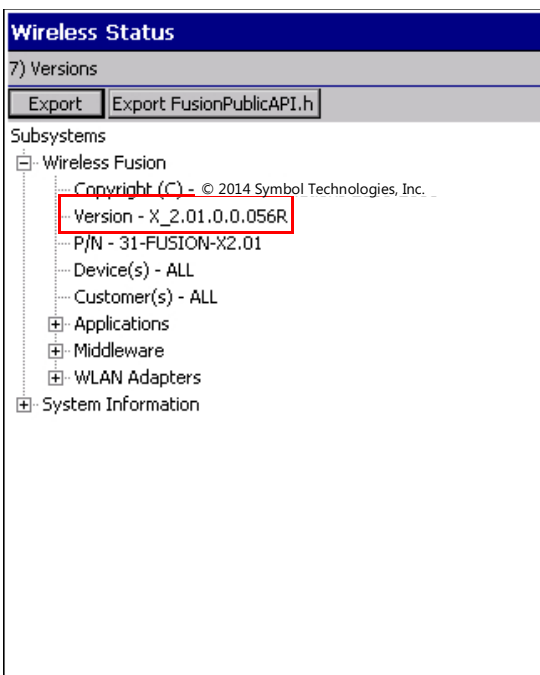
Wireless Status

7) Versions

Export
Export FusionPublicAPI.h

Subsystems

Wireless Fusion

Copyright (C) - © 2014 Symbol Technologies, Inc.

Version - X_2.01.0.0.056R

P/N - 31-FUSION-X2.01

Device(s) - ALL

Customer(s) - ALL

Applications

Middleware

WLAN Adapters

System Information